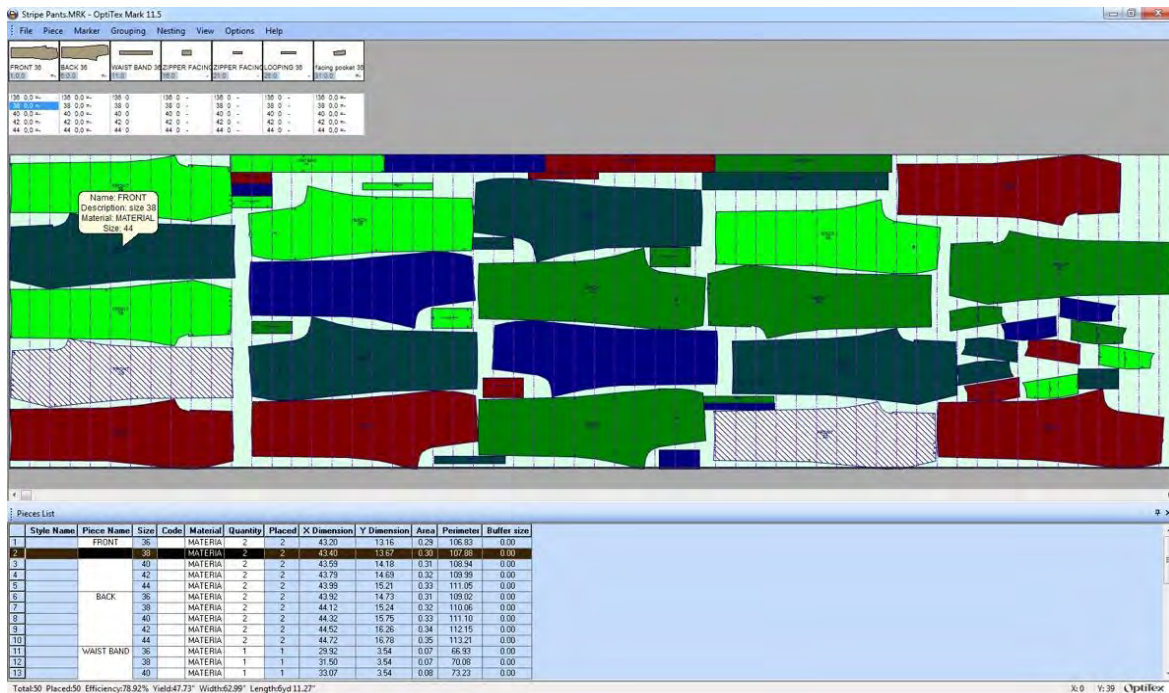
Stripe Pants.MRK - OptiTex Mark 11.5

File Piece Marker Grouping Nesting View Options Help

FRONT 36
BACK 36
WAIST BAND 36
ZIPPER FACING
ZIPPER FACING
LOOPING 36
facing pocket 36

| 36 0,0 | 36 0,0 | 36 0 | 36 0 | 36 0 | 36 0 | 36 0,0 |
|---|---|---|---|---|---|---|
| 38 0,0 | 38 0,0 | 38 0 | 38 0 | 38 0 | 38 0 | 38 0,0 |
| 40 0,0 | 40 0,0 | 40 0 | 40 0 | 40 0 | 40 0 | 40 0,0 |
| 42 0,0 | 42 0,0 | 42 0 | 42 0 | 42 0 | 42 0 | 42 0,0 |
| 44 0,0 | 44 0,0 | 44 0 | 44 0 | 44 0 | 44 0 | 44 0,0 |

Name: FRONT
Description: size 38
Material: MATERIAL
Size: 44

Pieces List

| | Style Name | Piece Name | Size | Code | Material | Quantity | Placed | X Dimension | Y Dimension | Area | Perimeter | Buffer size |
|---|---|---|---|---|---|---|---|---|---|---|---|---|
| 1 | | FRONT | 36 | | MATERIA | 2 | 2 | 43.20 | 13.16 | 0.29 | 106.83 | 0.00 |
| 2 | | | 38 | | MATERIA | 2 | 2 | 43.40 | 13.67 | 0.30 | 107.88 | 0.00 |
| 3 | | | 40 | | MATERIA | 2 | 2 | 43.59 | 14.18 | 0.31 | 108.94 | 0.00 |
| 4 | | | 42 | | MATERIA | 2 | 2 | 43.79 | 14.69 | 0.32 | 109.99 | 0.00 |
| 5 | | | 44 | | MATERIA | 2 | 2 | 43.99 | 15.21 | 0.33 | 111.05 | 0.00 |
| 6 | | BACK | 36 | | MATERIA | 2 | 2 | 43.92 | 14.73 | 0.31 | 109.02 | 0.00 |
| 7 | | | 38 | | MATERIA | 2 | 2 | 44.12 | 15.24 | 0.32 | 110.06 | 0.00 |
| 8 | | | 40 | | MATERIA | 2 | 2 | 44.32 | 15.75 | 0.33 | 111.10 | 0.00 |
| 9 | | | 42 | | MATERIA | 2 | 2 | 44.52 | 16.26 | 0.34 | 112.15 | 0.00 |
| 10 | | | 44 | | MATERIA | 2 | 2 | 44.72 | 16.78 | 0.35 | 113.21 | 0.00 |
| 11 | | WAIST BAND | 36 | | MATERIA | 1 | 1 | 29.92 | 3.54 | 0.07 | 66.93 | 0.00 |
| 12 | | | 38 | | MATERIA | 1 | 1 | 31.50 | 3.54 | 0.07 | 70.08 | 0.00 |
| 13 | | | 40 | | MATERIA | 1 | 1 | 33.07 | 3.54 | 0.08 | 73.23 | 0.00 |

Total:50 Placed:50 Efficiency:78.92% Yield:47.73" Width:62.99" Length:6yd 11.27"

X:0 Y:39 Optitex